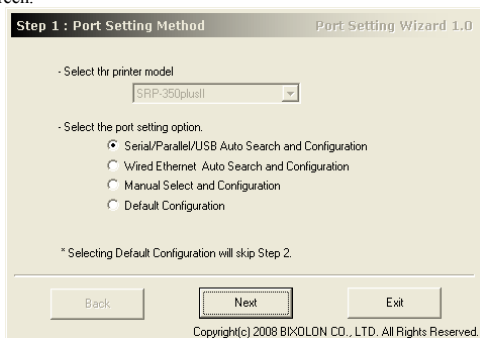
Step 1 : Port Setting Method

Port Setting Wizard 1.0

- Select thr printer model

SRP-350plusII

- Select the port setting option.

Serial/Parallel/USB Auto Search and Configuration

Wired Ethernet Auto Search and Configuration

Manual Select and Configuration

Default Configuration

* Selecting Default Configuration will skip Step 2.

Back

Next

Exit

Copyright(c) 2008 BIXOLON CO., LTD. All Rights Reserved.